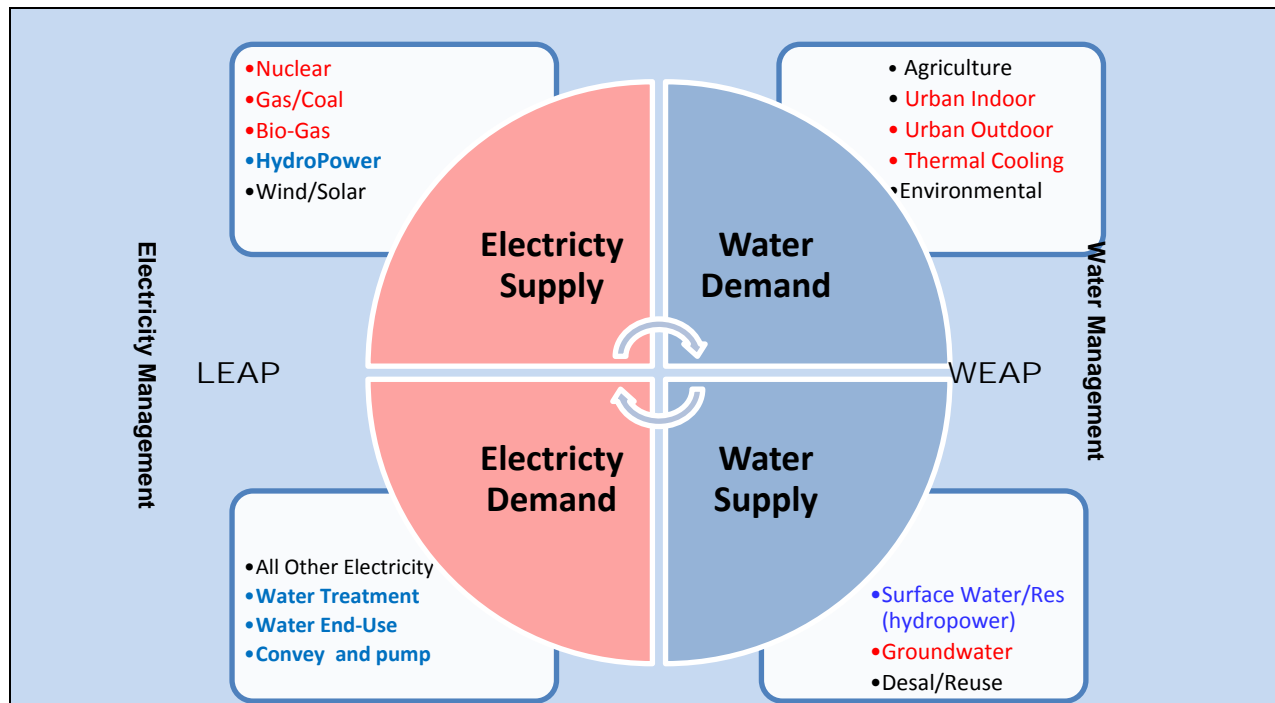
•Nuclear
•Gas/Coal
•Bio-Gas
•HydroPower
•Wind/Solar

• Agriculture
• Urban Indoor
• Urban Outdoor
• Thermal Cooling
•Environmental

Electricity Management

LEAP

Electricty Supply

Water Demand

Electricty Demand

Water Supply

WEAP

Water Management

•All Other Electricity
•Water Treatment
•Water End-Use
•Convey and pump

•Surface Water/Res (hydropower)
•Groundwater
•Desal/Reuse